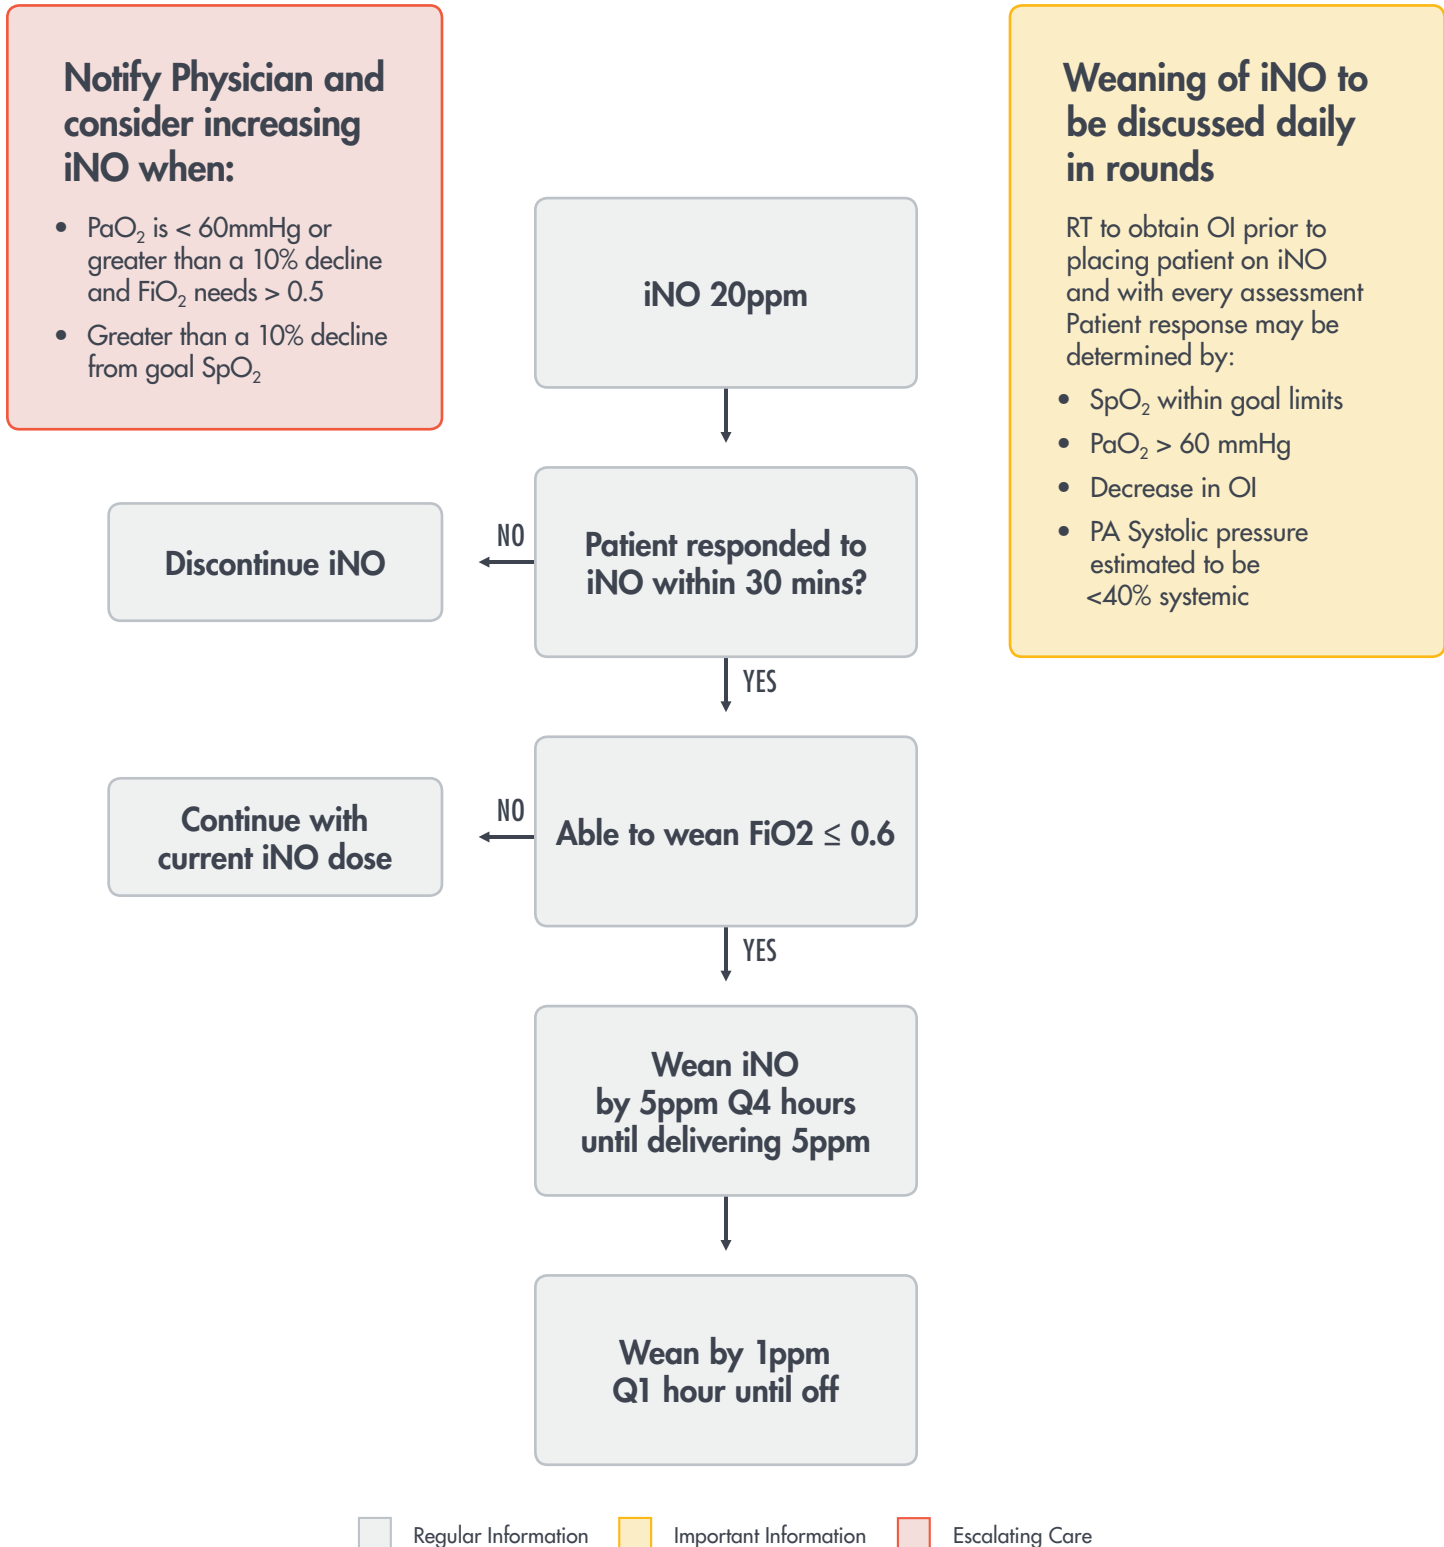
Notify Physician and consider increasing iNO when:

- $PaO_2$ is < 60mmHg or greater than a 10% decline and $FiO_2$ needs > 0.5
- Greater than a 10% decline from goal $SpO_2$

iNO 20ppm

Discontinue iNO

NO

Patient responded to iNO within 30 mins?

YES

Continue with current iNO dose

NO

Able to wean FiO2 ≤ 0.6

YES

Wean iNO by 5ppm Q4 hours until delivering 5ppm

Wean by 1ppm Q1 hour until off

Weaning of iNO to be discussed daily in rounds

RT to obtain OI prior to placing patient on iNO and with every assessment Patient response may be determined by:

- $SpO_2$ within goal limits
- $PaO_2$ > 60 mmHg
- Decrease in OI
- PA Systolic pressure estimated to be <40% systemic

Regular Information
Important Information
Escalating Care